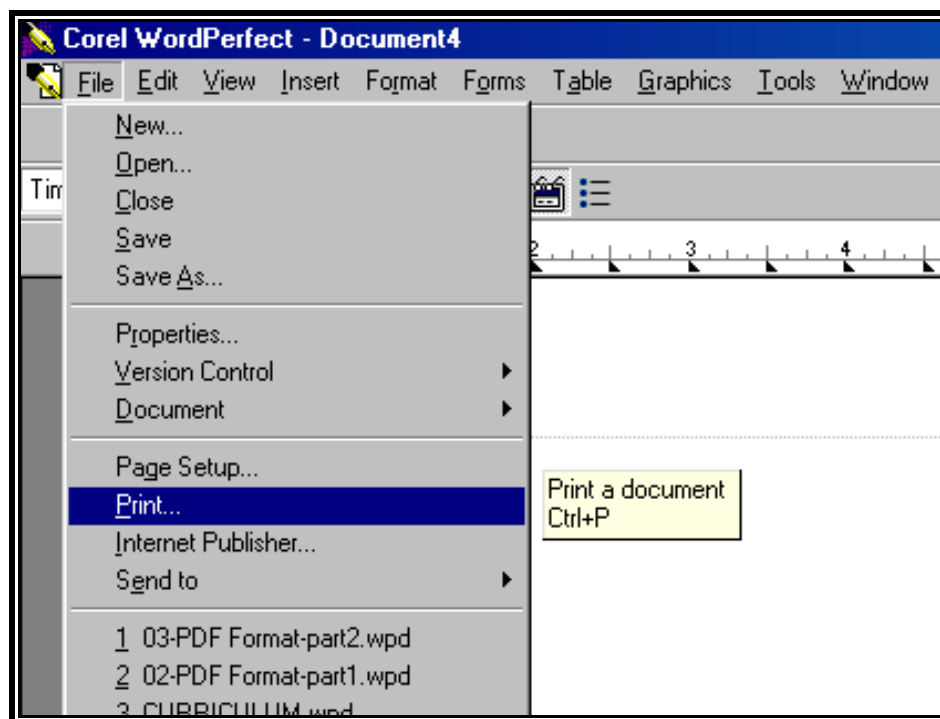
Corel WordPerfect - Document4

File Edit View Insert Format Forms Table Graphics Tools Window

Tir

2 3 4

New...
Open...
Close
Save
Save As...

Properties...
Version Control
Document

Page Setup...
Print...
Internet Publisher...
Send to

1 03-PDF Format-part2.wpd
2 02-PDF Format-part1.wpd
3 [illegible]

Print a document
Ctrl+P